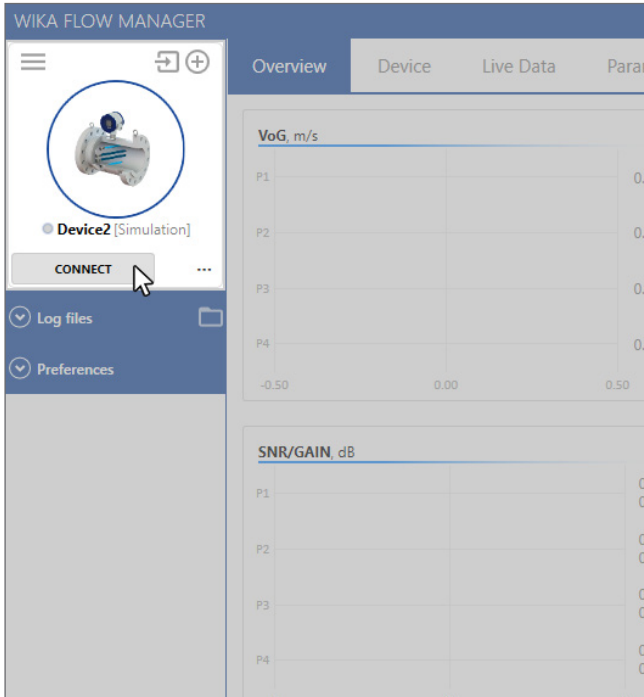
WIKA FLOW MANAGER

Device2 [Simulation]

CONNECT

...

Log files

Preferences

Overview

Device

Live Data

Para

VoG, m/s

P1

0.

P2

0.

P3

0.

P4

0.

-0.50

0.00

0.50

SNR/GAIN, dB

P1

0

0

P2

0

0

P3

0

0

P4

0

0